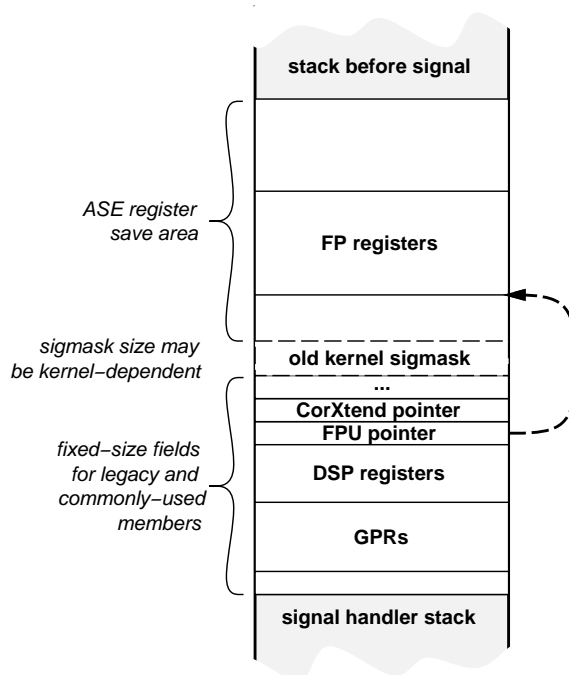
stack before signal

ASE register save area

FP registers

sigmask size may be kernel−dependent

old kernel sigmask

...

CorXtend pointer

FPU pointer

fixed−size fields for legacy and commonly−used members

DSP registers

GPRs

signal handler stack